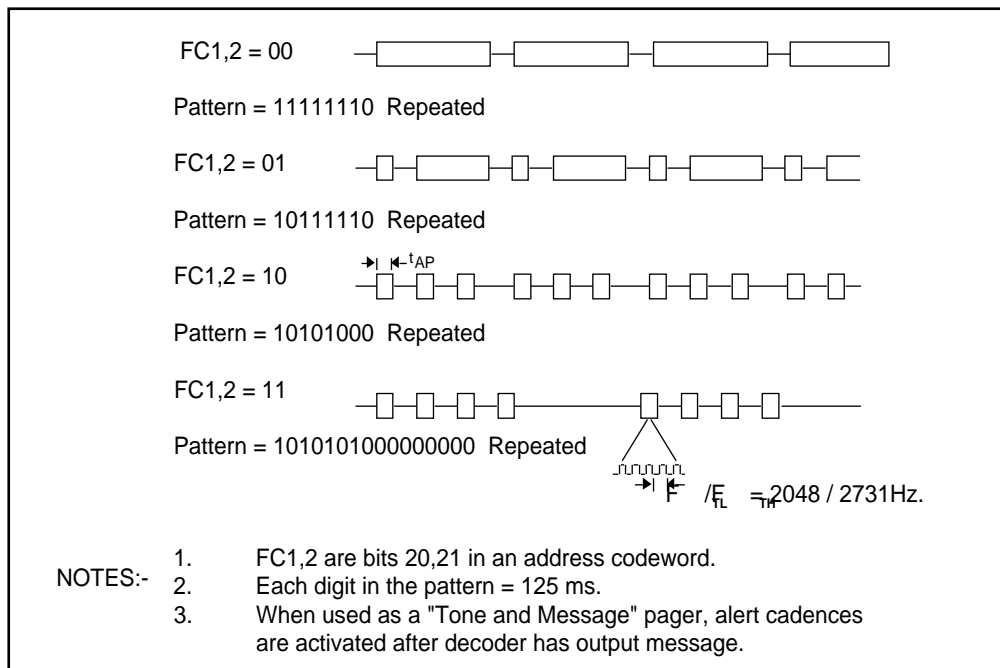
FC1,2 = 00

Pattern = 11111110 Repeated

FC1,2 = 01

Pattern = 10111110 Repeated

$t_{AP}$

FC1,2 = 10

Pattern = 10101000 Repeated

FC1,2 = 11

Pattern = 1010101000000000 Repeated

$F_{TL} / F_{TH}$ = 2048 / 2731Hz.

NOTES:-
1. FC1,2 are bits 20,21 in an address codeword.
2. Each digit in the pattern = 125 ms.
3. When used as a "Tone and Message" pager, alert cadences are activated after decoder has output message.